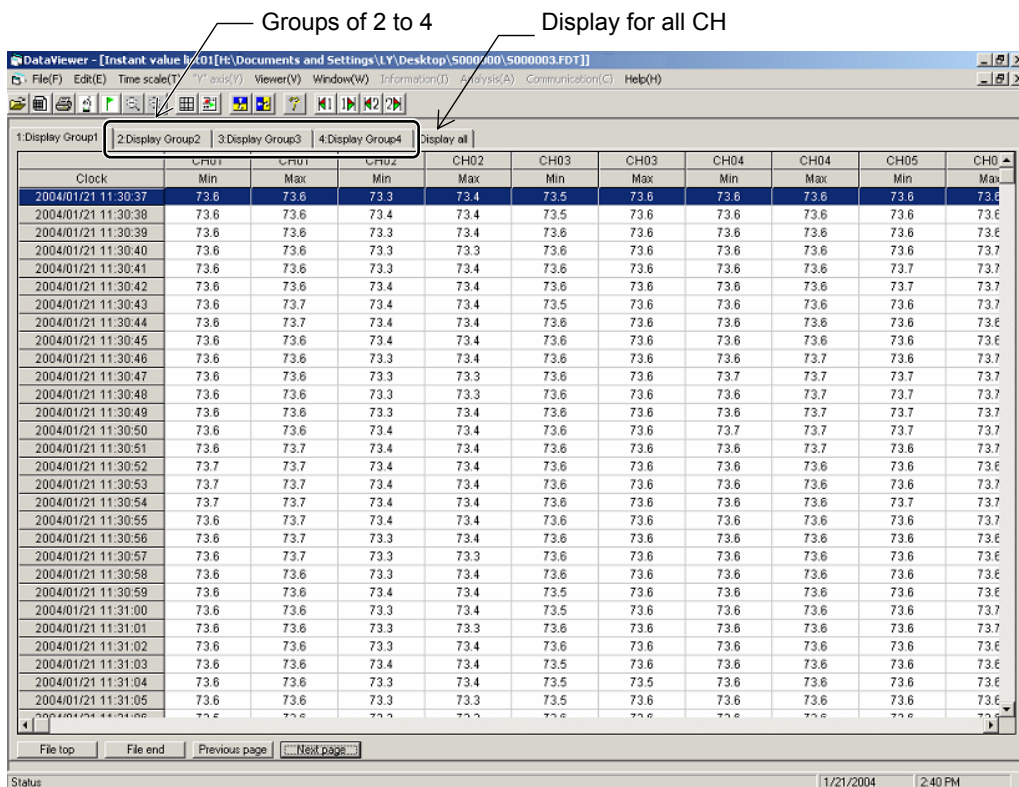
Groups of 2 to 4
Display for all CH

DataViewer - [Instant value l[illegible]t01[H:\Documents and Settings\LY\Desktop\5000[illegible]00\5000003.FDT]]

File(F) Edit(E) Time scale(T) "Y" axis(Y) Viewer(V) Window(W) Information(I) Analysis(A) Communication(C) Help(H)

1:Display Group1 | 2:Display Group2 | 3:Display Group3 | 4:Display Group4 | Display all

| | CH01 | CH01 | CH02 | CH02 | CH03 | CH03 | CH04 | CH04 | CH05 | CH0 |
|---|---|---|---|---|---|---|---|---|---|---|
| Clock | Min | Max | Min | Max | Min | Max | Min | Max | Min | Max |
| 2004/01/21 11:30:37 | 73.6 | 73.6 | 73.3 | 73.4 | 73.5 | 73.6 | 73.6 | 73.6 | 73.6 | 73.6 |
| 2004/01/21 11:30:38 | 73.6 | 73.6 | 73.4 | 73.4 | 73.5 | 73.6 | 73.6 | 73.6 | 73.6 | 73.6 |
| 2004/01/21 11:30:39 | 73.6 | 73.6 | 73.3 | 73.4 | 73.6 | 73.6 | 73.6 | 73.6 | 73.6 | 73.6 |
| 2004/01/21 11:30:40 | 73.6 | 73.6 | 73.3 | 73.3 | 73.6 | 73.6 | 73.6 | 73.6 | 73.6 | 73.7 |
| 2004/01/21 11:30:41 | 73.6 | 73.6 | 73.3 | 73.4 | 73.6 | 73.6 | 73.6 | 73.6 | 73.7 | 73.7 |
| 2004/01/21 11:30:42 | 73.6 | 73.6 | 73.4 | 73.4 | 73.6 | 73.6 | 73.6 | 73.6 | 73.7 | 73.7 |
| 2004/01/21 11:30:43 | 73.6 | 73.7 | 73.4 | 73.4 | 73.5 | 73.6 | 73.6 | 73.6 | 73.6 | 73.7 |
| 2004/01/21 11:30:44 | 73.6 | 73.7 | 73.4 | 73.4 | 73.6 | 73.6 | 73.6 | 73.6 | 73.6 | 73.6 |
| 2004/01/21 11:30:45 | 73.6 | 73.6 | 73.4 | 73.4 | 73.6 | 73.6 | 73.6 | 73.6 | 73.6 | 73.6 |
| 2004/01/21 11:30:46 | 73.6 | 73.6 | 73.3 | 73.4 | 73.6 | 73.6 | 73.6 | 73.7 | 73.6 | 73.7 |
| 2004/01/21 11:30:47 | 73.6 | 73.6 | 73.3 | 73.3 | 73.6 | 73.6 | 73.7 | 73.7 | 73.7 | 73.7 |
| 2004/01/21 11:30:48 | 73.6 | 73.6 | 73.3 | 73.3 | 73.6 | 73.6 | 73.6 | 73.7 | 73.7 | 73.7 |
| 2004/01/21 11:30:49 | 73.6 | 73.6 | 73.3 | 73.4 | 73.6 | 73.6 | 73.6 | 73.7 | 73.7 | 73.7 |
| 2004/01/21 11:30:50 | 73.6 | 73.6 | 73.4 | 73.4 | 73.6 | 73.6 | 73.7 | 73.7 | 73.7 | 73.7 |
| 2004/01/21 11:30:51 | 73.6 | 73.7 | 73.4 | 73.4 | 73.6 | 73.6 | 73.6 | 73.7 | 73.6 | 73.7 |
| 2004/01/21 11:30:52 | 73.7 | 73.7 | 73.4 | 73.4 | 73.6 | 73.6 | 73.6 | 73.6 | 73.6 | 73.6 |
| 2004/01/21 11:30:53 | 73.7 | 73.7 | 73.4 | 73.4 | 73.6 | 73.6 | 73.6 | 73.6 | 73.6 | 73.7 |
| 2004/01/21 11:30:54 | 73.7 | 73.7 | 73.4 | 73.4 | 73.6 | 73.6 | 73.6 | 73.6 | 73.7 | 73.7 |
| 2004/01/21 11:30:55 | 73.6 | 73.7 | 73.4 | 73.4 | 73.6 | 73.6 | 73.6 | 73.6 | 73.6 | 73.7 |
| 2004/01/21 11:30:56 | 73.6 | 73.7 | 73.3 | 73.4 | 73.6 | 73.6 | 73.6 | 73.6 | 73.6 | 73.6 |
| 2004/01/21 11:30:57 | 73.6 | 73.7 | 73.3 | 73.3 | 73.6 | 73.6 | 73.6 | 73.6 | 73.6 | 73.6 |
| 2004/01/21 11:30:58 | 73.6 | 73.6 | 73.3 | 73.4 | 73.6 | 73.6 | 73.6 | 73.6 | 73.6 | 73.6 |
| 2004/01/21 11:30:59 | 73.6 | 73.6 | 73.4 | 73.4 | 73.5 | 73.6 | 73.6 | 73.6 | 73.6 | 73.6 |
| 2004/01/21 11:31:00 | 73.6 | 73.6 | 73.3 | 73.4 | 73.5 | 73.6 | 73.6 | 73.6 | 73.6 | 73.7 |
| 2004/01/21 11:31:01 | 73.6 | 73.6 | 73.3 | 73.3 | 73.6 | 73.6 | 73.6 | 73.6 | 73.6 | 73.7 |
| 2004/01/21 11:31:02 | 73.6 | 73.6 | 73.3 | 73.4 | 73.6 | 73.6 | 73.6 | 73.6 | 73.6 | 73.6 |
| 2004/01/21 11:31:03 | 73.6 | 73.6 | 73.4 | 73.4 | 73.5 | 73.6 | 73.6 | 73.6 | 73.6 | 73.6 |
| 2004/01/21 11:31:04 | 73.6 | 73.6 | 73.3 | 73.4 | 73.5 | 73.5 | 73.6 | 73.6 | 73.6 | 73.6 |
| 2004/01/21 11:31:05 | 73.6 | 73.6 | 73.3 | 73.3 | 73.5 | 73.6 | 73.6 | 73.6 | 73.6 | 73.6 |

File top | File end | Previous page | Next page

Status | 1/21/2004 | 2:40 PM